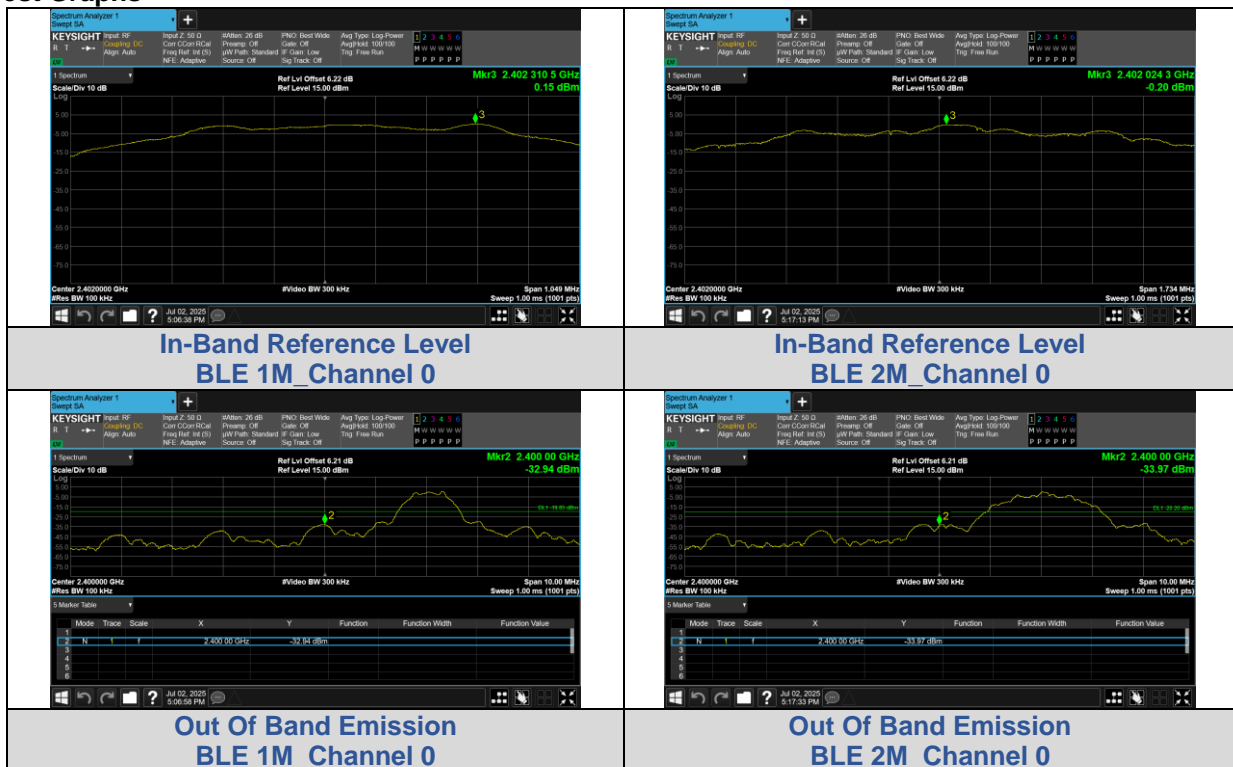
Test Graphs

| Spectrum Analyzer 1 Swept SA KEYSIGHT Input: RF Coupling: DC Align: Auto Input Z: 50 Ω Corr CCorr RCal Freq Ref: Int (S) NFE: Adaptive #Atten: 26 dB Preamp: Off µW Path: Standard Source: Off PNO: Best Wide Gate: Off IF Gain: Low Sig Track: Off Avg Type: Log-Power Avg\|Hold: 100/100 Trig: Free Run 1 2 3 4 5 6 M W W W W W P P P P P P<br>1 Spectrum Scale/Div 10 dB Log Ref Lvl Offset 6.22 dB Ref Level 15.00 dBm Mkr3 2.402 310 5 GHz 0.15 dBm<br>5.00 -5.00 -15.0 -25.0 -35.0 -45.0 -55.0 -65.0 -75.0<br>Center 2.4020000 GHz #Res BW 100 kHz #Video BW 300 kHz Span 1.049 MHz Sweep 1.00 ms (1001 pts)<br>Jul 02, 2025 5:06:38 PM | Spectrum Analyzer 1 Swept SA KEYSIGHT Input: RF Coupling: DC Align: Auto Input Z: 50 Ω Corr CCorr RCal Freq Ref: Int (S) NFE: Adaptive #Atten: 26 dB Preamp: Off µW Path: Standard Source: Off PNO: Best Wide Gate: Off IF Gain: Low Sig Track: Off Avg Type: Log-Power Avg\|Hold: 100/100 Trig: Free Run 1 2 3 4 5 6 M W W W W W P P P P P P<br>1 Spectrum Scale/Div 10 dB Log Ref Lvl Offset 6.22 dB Ref Level 15.00 dBm Mkr3 2.402 024 3 GHz -0.20 dBm<br>5.00 -5.00 -15.0 -25.0 -35.0 -45.0 -55.0 -65.0 -75.0<br>Center 2.4020000 GHz #Res BW 100 kHz #Video BW 300 kHz Span 1.734 MHz Sweep 1.00 ms (1001 pts)<br>Jul 02, 2025 5:17:13 PM |
|---|---|
| In-Band Reference Level BLE 1M_Channel 0 | In-Band Reference Level BLE 2M_Channel 0 |
| Spectrum Analyzer 1 Swept SA KEYSIGHT Input: RF Coupling: DC Align: Auto Input Z: 50 Ω Corr CCorr RCal Freq Ref: Int (S) NFE: Adaptive #Atten: 26 dB Preamp: Off µW Path: Standard Source: Off PNO: Best Wide Gate: Off IF Gain: Low Sig Track: Off Avg Type: Log-Power Avg\|Hold: 100/100 Trig: Free Run<br>1 Spectrum Scale/Div 10 dB Log Ref Lvl Offset 6.21 dB Ref Level 15.00 dBm Mkr2 2.400 00 GHz -32.94 dBm<br>5.00 -5.00 -15.0 -25.0 -35.0 -45.0 -55.0 -65.0 -75.0 DL1 -19.85 dBm<br>Center 2.400000 GHz #Res BW 100 kHz #Video BW 300 kHz Span 10.00 MHz Sweep 1.00 ms (1001 pts)<br>5 Marker Table Mode Trace Scale X Y Function Function Width Function Value<br>1<br>2 N 1 f 2.400 00 GHz -32.94 dBm<br>3 4 5 6<br>Jul 02, 2025 5:06:58 PM | Spectrum Analyzer 1 Swept SA KEYSIGHT Input: RF Coupling: DC Align: Auto Input Z: 50 Ω Corr CCorr RCal Freq Ref: Int (S) NFE: Adaptive #Atten: 26 dB Preamp: Off µW Path: Standard Source: Off PNO: Best Wide Gate: Off IF Gain: Low Sig Track: Off Avg Type: Log-Power Avg\|Hold: 100/100 Trig: Free Run<br>1 Spectrum Scale/Div 10 dB Log Ref Lvl Offset 6.21 dB Ref Level 15.00 dBm Mkr2 2.400 00 GHz -33.97 dBm<br>5.00 -5.00 -15.0 -25.0 -35.0 -45.0 -55.0 -65.0 -75.0 DL1 -20.20 dBm<br>Center 2.400000 GHz #Res BW 100 kHz #Video BW 300 kHz Span 10.00 MHz Sweep 1.00 ms (1001 pts)<br>5 Marker Table Mode Trace Scale X Y Function Function Width Function Value<br>1<br>2 N 1 f 2.400 00 GHz -33.97 dBm<br>3 4 5 6<br>Jul 02, 2025 5:17:33 PM |
| Out Of Band Emission BLE 1M_Channel 0 | Out Of Band Emission BLE 2M_Channel 0 |